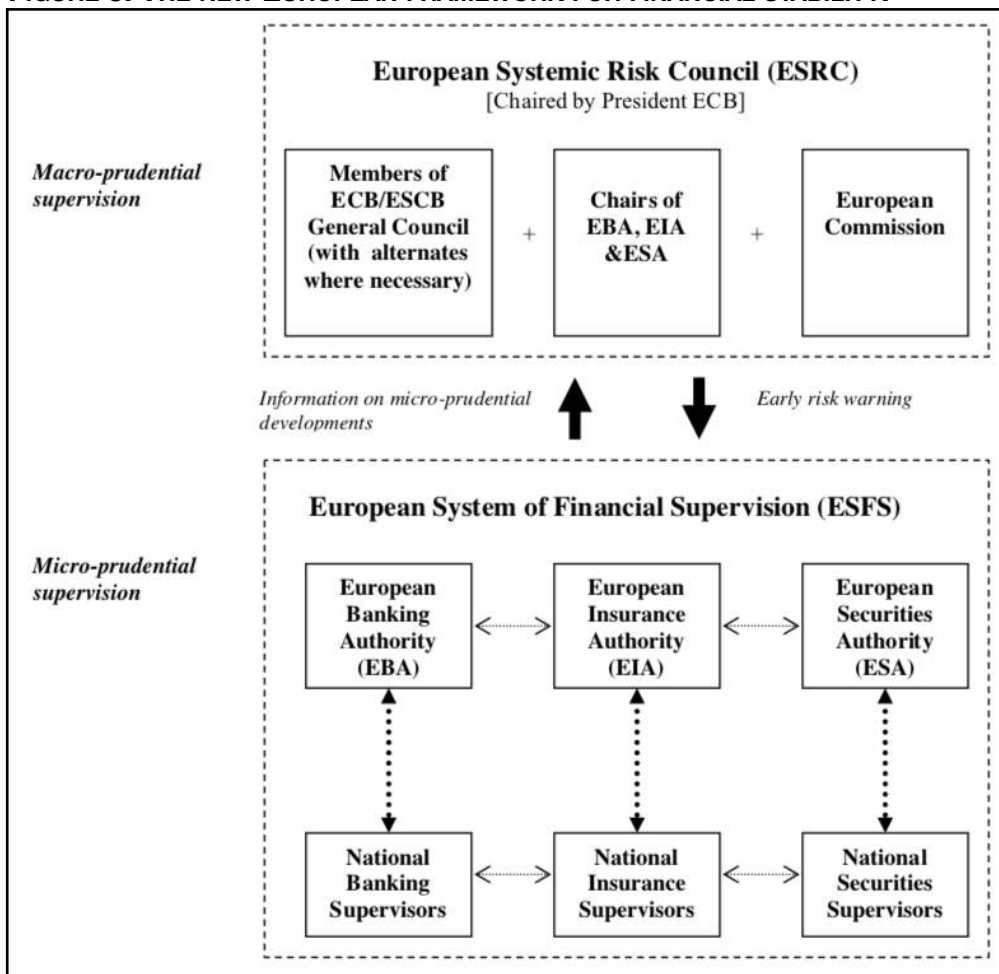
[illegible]

European Systemic Risk Council (ESRC)
[Chaired by President ECB]

Macro-prudential supervision

Members of ECB/ESCB General Council (with alternates where necessary)

+

Chairs of EBA, EIA &ESA

+

European Commission

Information on micro-prudential developments

Early risk warning

European System of Financial Supervision (ESFS)

Micro-prudential supervision

European Banking Authority (EBA)

European Insurance Authority (EIA)

European Securities Authority (ESA)

National Banking Supervisors

National Insurance Supervisors

National Securities Supervisors